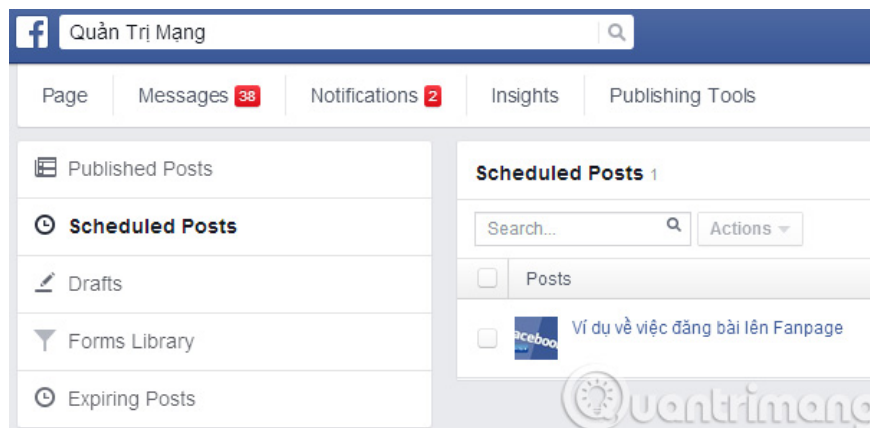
f Quản Trị Mạng

Page Messages 38 Notifications 2 Insights Publishing Tools

Published Posts
Scheduled Posts
Drafts
Forms Library
Expiring Posts

Scheduled Posts 1

Search...
Actions

Posts

Ví dụ về việc đăng bài lên Fanpage

quantrimang